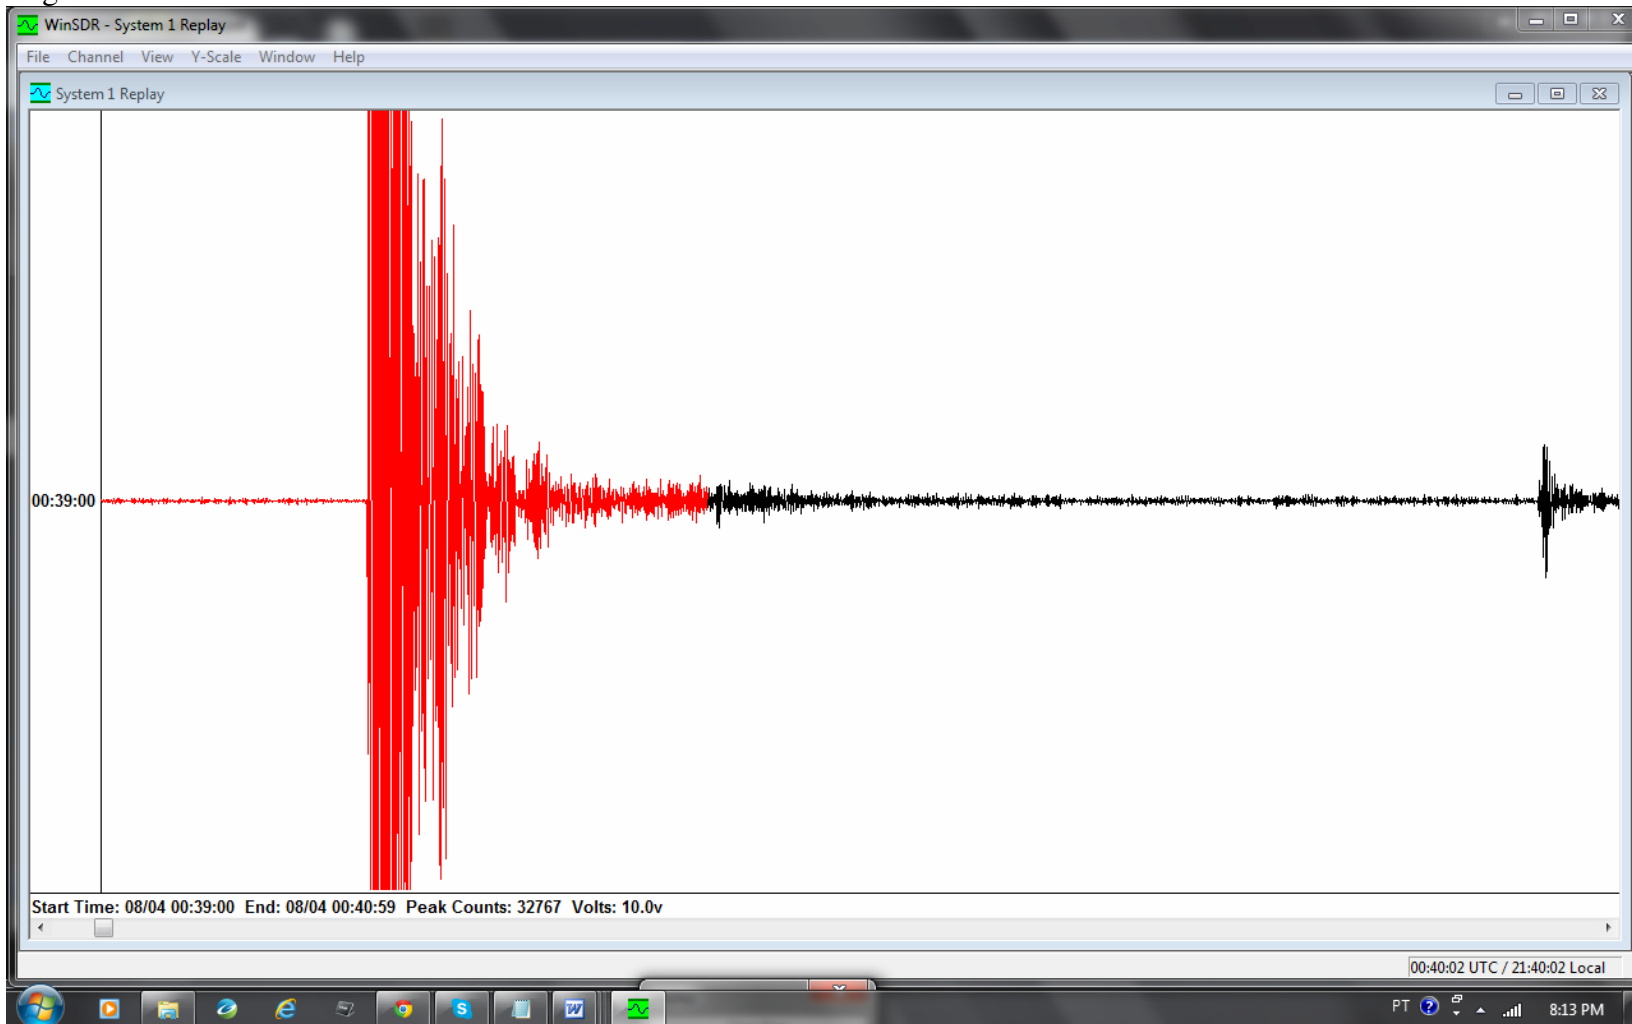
WinSDR - System 1 Replay

File Channel View Y-Scale Window Help

System 1 Replay

00:39:00

Start Time: 08/04 00:39:00 End: 08/04 00:40:59 Peak Counts: 32767 Volts: 10.0v

00:40:02 UTC / 21:40:02 Local

PT

8:13 PM